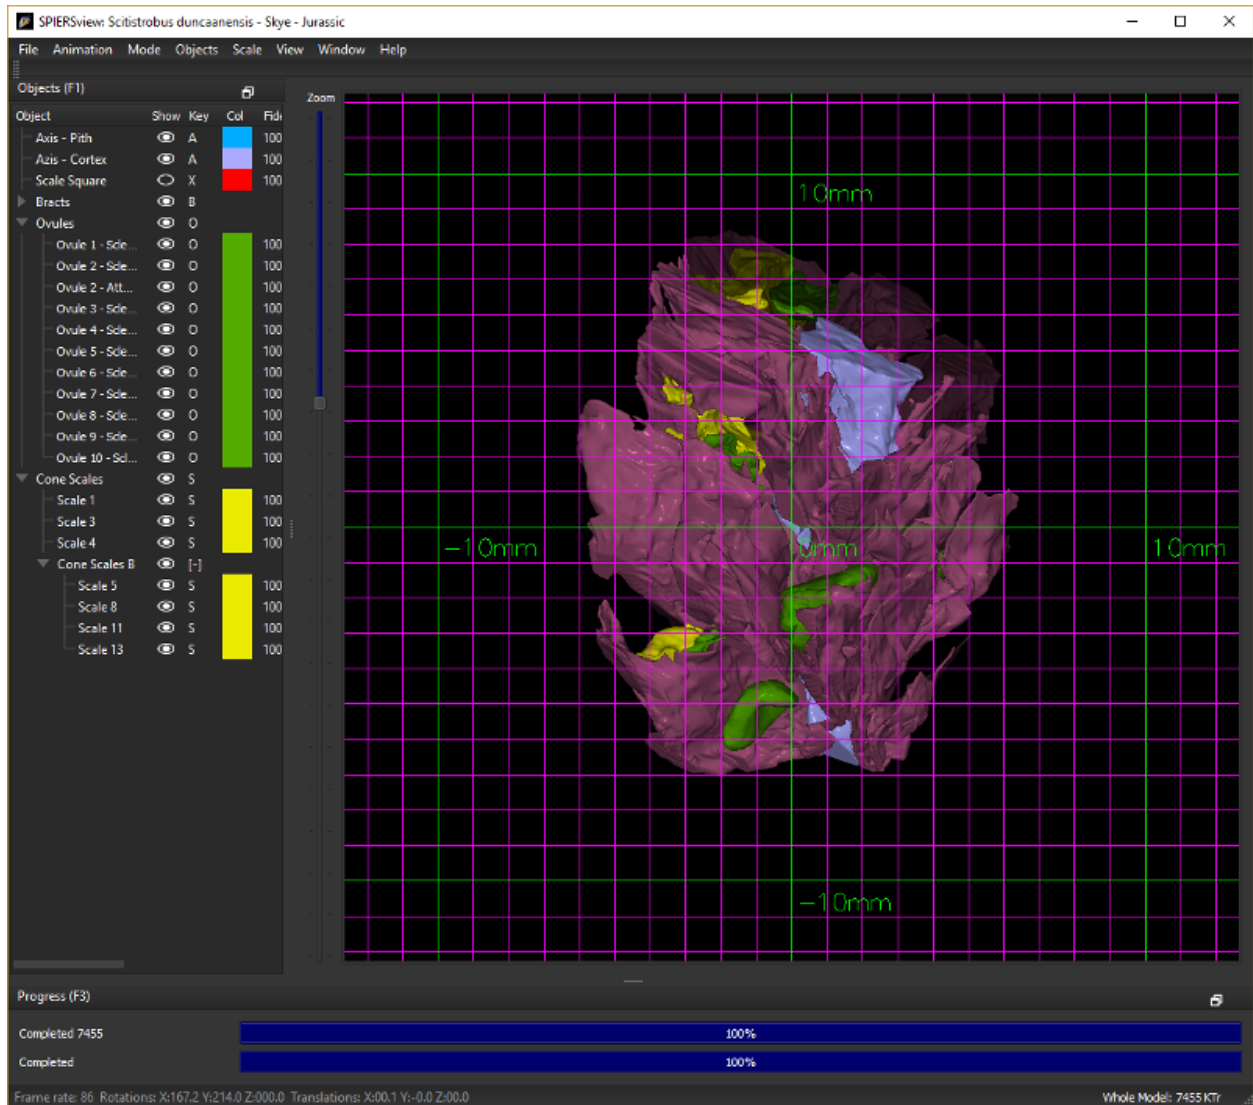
SPIERSview: Scitistrobus duncaanensis - Skye - Jurassic

File Animation Mode Objects Scale View Window Help

Objects (F1)

| Object | Show | Key | Col | Fid |
|---|---|---|---|---|
| Axis - Pith | | A | | 100 |
| Axis - Cortex | | A | | 100 |
| Scale Square | | X | | 100 |
| Bracts | | B | | |
| Ovules | | O | | |
| Ovule 1 - Scle... | | O | | 100 |
| Ovule 2 - Scle... | | O | | 100 |
| Ovule 2 - Att... | | O | | 100 |
| Ovule 3 - Scle... | | O | | 100 |
| Ovule 4 - Scle... | | O | | 100 |
| Ovule 5 - Scle... | | O | | 100 |
| Ovule 6 - Scle... | | O | | 100 |
| Ovule 7 - Scle... | | O | | 100 |
| Ovule 8 - Scle... | | O | | 100 |
| Ovule 9 - Scle... | | O | | 100 |
| Ovule 10 - Scl... | | O | | 100 |
| Cone Scales | | S | | |
| Scale 1 | | S | | 100 |
| Scale 3 | | S | | 100 |
| Scale 4 | | S | | 100 |
| Cone Scales B | | [-] | | |
| Scale 5 | | S | | 100 |
| Scale 8 | | S | | 100 |
| Scale 11 | | S | | 100 |
| Scale 13 | | S | | 100 |

Zoom

10mm

−10mm

0mm

10mm

−10mm

Progress (F3)

Completed 7455 100%

Completed 100%

Frame rate: 86 Rotations: X:167.2 Y:214.0 Z:000.0 Translations: X:00.1 Y:-0.0 Z:00.0

Whole Model: 7455 KTr